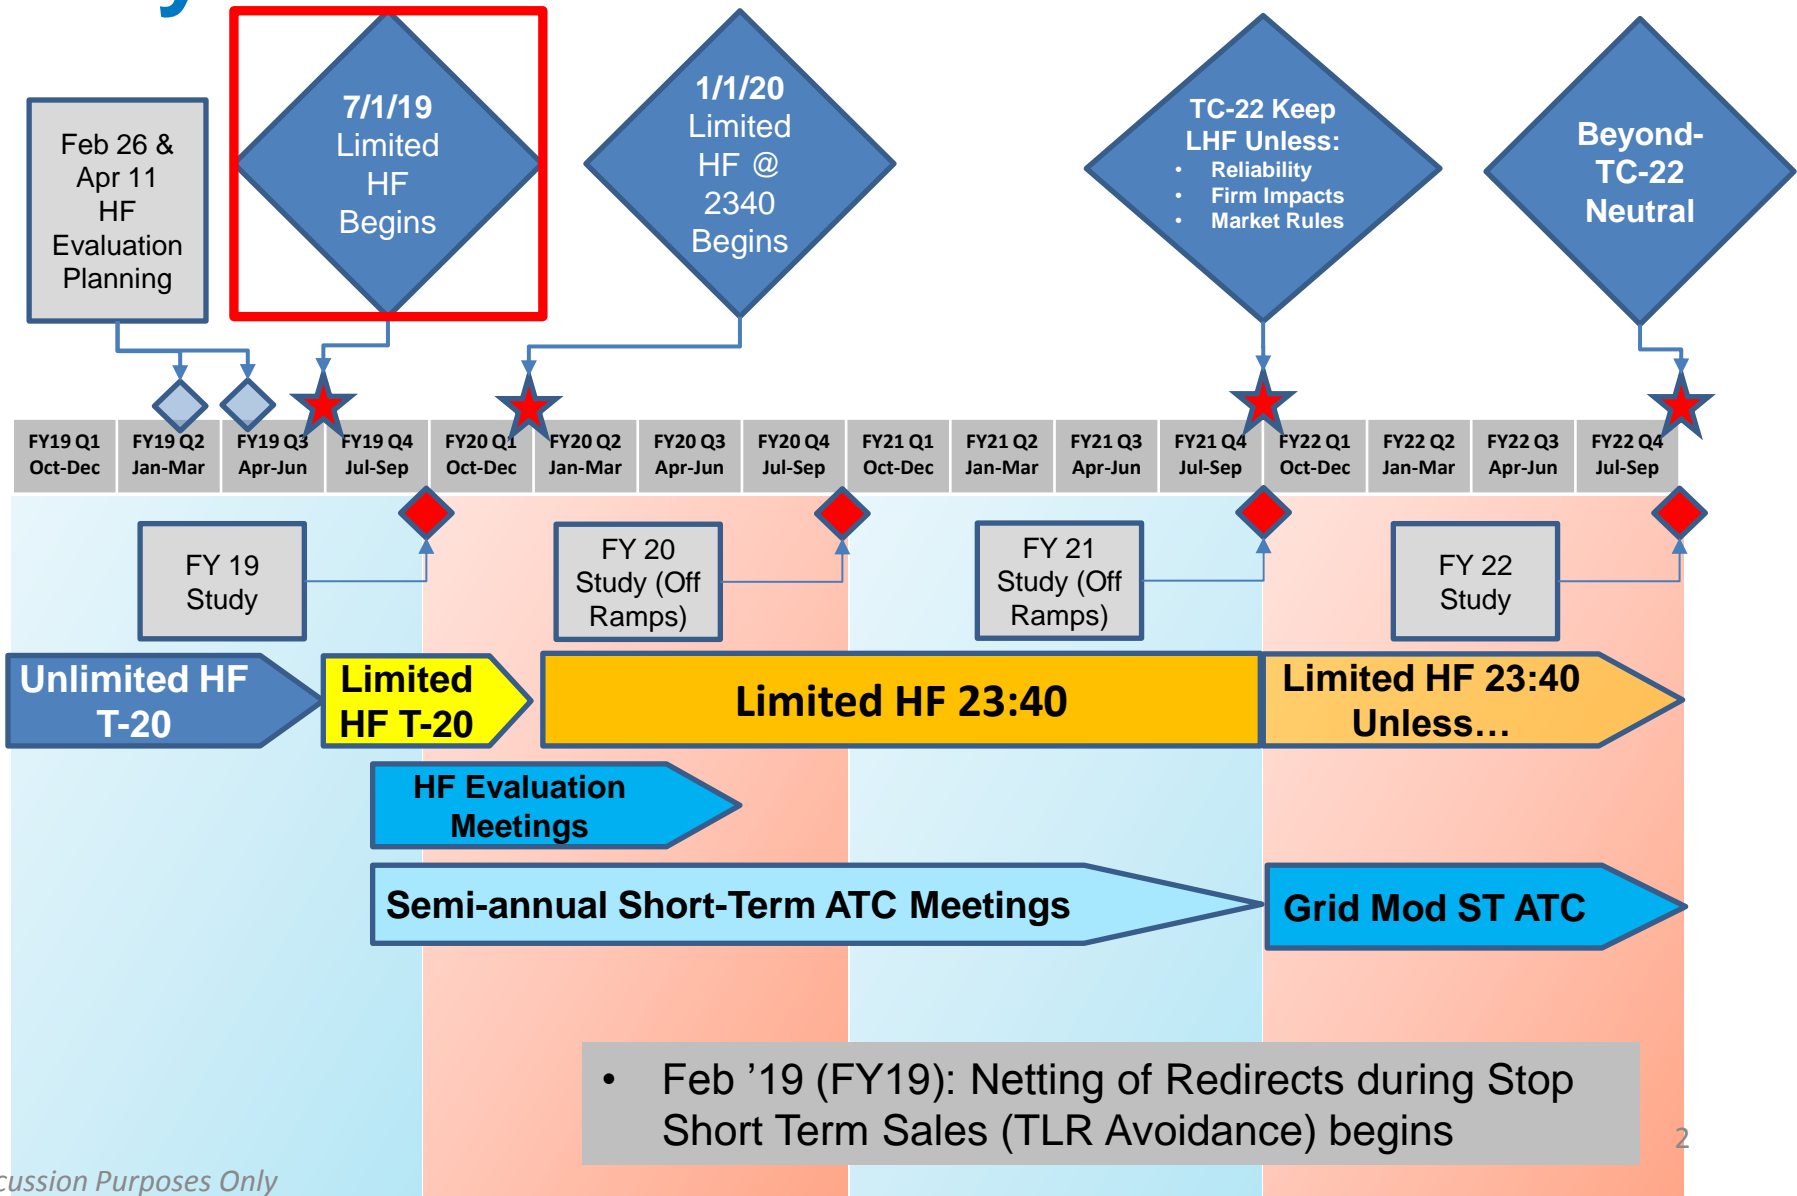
Feb 26 & Apr 11 HF Evaluation Planning

7/1/19 Limited HF Begins

1/1/20 Limited HF @ 2340 Begins

TC-22 Keep LHF Unless:
• Reliability
• Firm Impacts
• Market Rules

Beyond-TC-22 Neutral

| FY19 Q1 Oct-Dec | FY19 Q2 Jan-Mar | FY19 Q3 Apr-Jun | FY19 Q4 Jul-Sep | FY20 Q1 Oct-Dec | FY20 Q2 Jan-Mar | FY20 Q3 Apr-Jun | FY20 Q4 Jul-Sep | FY21 Q1 Oct-Dec | FY21 Q2 Jan-Mar | FY21 Q3 Apr-Jun | FY21 Q4 Jul-Sep | FY22 Q1 Oct-Dec | FY22 Q2 Jan-Mar | FY22 Q3 Apr-Jun | FY22 Q4 Jul-Sep |
|---|---|---|---|---|---|---|---|---|---|---|---|---|---|---|---|

FY 19 Study

FY 20 Study (Off Ramps)

FY 21 Study (Off Ramps)

FY 22 Study

Unlimited HF T-20

Limited HF T-20

Limited HF 23:40

Limited HF 23:40 Unless…

HF Evaluation Meetings

Semi-annual Short-Term ATC Meetings

Grid Mod ST ATC

• Feb ’19 (FY19): Netting of Redirects during Stop Short Term Sales (TLR Avoidance) begins

2

cussion Purposes Only